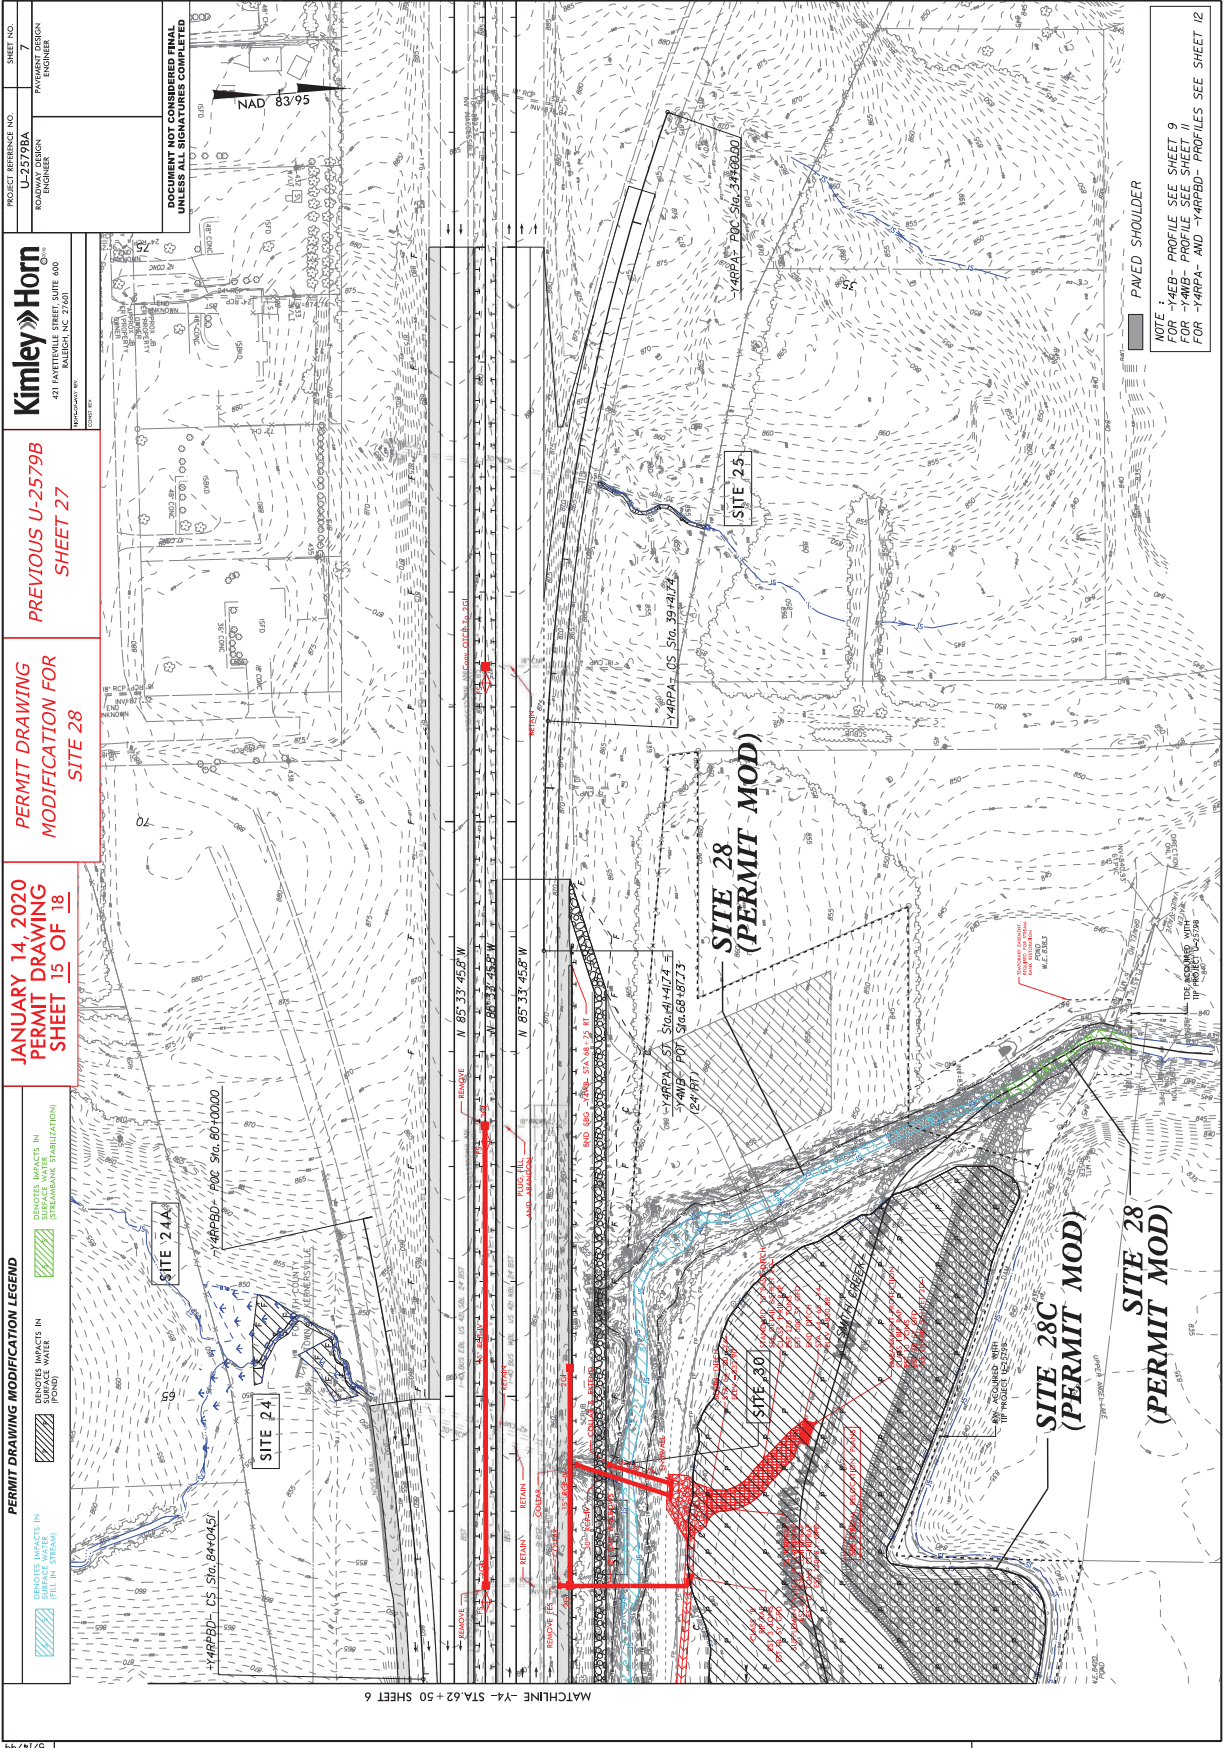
PROJECT REFERENCE NO.
U-2579BA
SHEET NO.
7
ROADWAY DESIGN ENGINEER
PAVEMENT DESIGN ENGINEER

DOCUMENT NOT CONSIDERED FINAL UNLESS ALL SIGNATURES COMPLETED

NAD 83/95

Kimley»Horn
421 FAYETTEVILLE STREET, SUITE 600
RALEIGH, NC 27601

PREVIOUS U-2579B
SHEET 27

PERMIT DRAWING
MODIFICATION FOR
SITE 28

JANUARY 14, 2020
PERMIT DRAWING
SHEET 15 OF 18

PERMIT DRAWING MODIFICATION LEGEND

DENOTES IMPACTS IN SURFACE WATER (FILL IN STREAM)

DENOTES IMPACTS IN SURFACE WATER (POND)

DENOTES IMPACTS IN SURFACE WATER (STREAMBANK STABILIZATION)

SITE 24A

SITE 24

SITE 25

SITE 30

SITE 28
(PERMIT MOD)

SITE 28C
(PERMIT MOD)

SITE 28
(PERMIT MOD)

-Y4RPBD- POC Sta. 80+00.00

-Y4RPBD- CS Sta. 84+04.51

-Y4RPA- POC Sta. 34+00.00

-Y4RPA- CS Sta. 39+41.74

-Y4RPA- ST Sta. 41+41.74 =
-Y4WB- POT Sta. 68+87.73
(24' RT)

N 85° 33' 45.8" W

N 85° 33' 45.8" W

N 85° 33' 45.8" W

SMITH CREEK

REMOVE

RETAIN

COLLAR

PLUG, FILL AND ABANDON

SCRUB

TDE ACQUIRED WITH TIP PROJECT U-2579B

TEMPORARY EASEMENT

NOTE :
FOR -Y4EB- PROFILE SEE SHEET 9
FOR -Y4WB- PROFILE SEE SHEET 11
FOR -Y4RPA- AND -Y4RPBD- PROFILES SEE SHEET 12

PAVED SHOULDER

MATCHLINE -Y4- STA. 62+50 SHEET 6